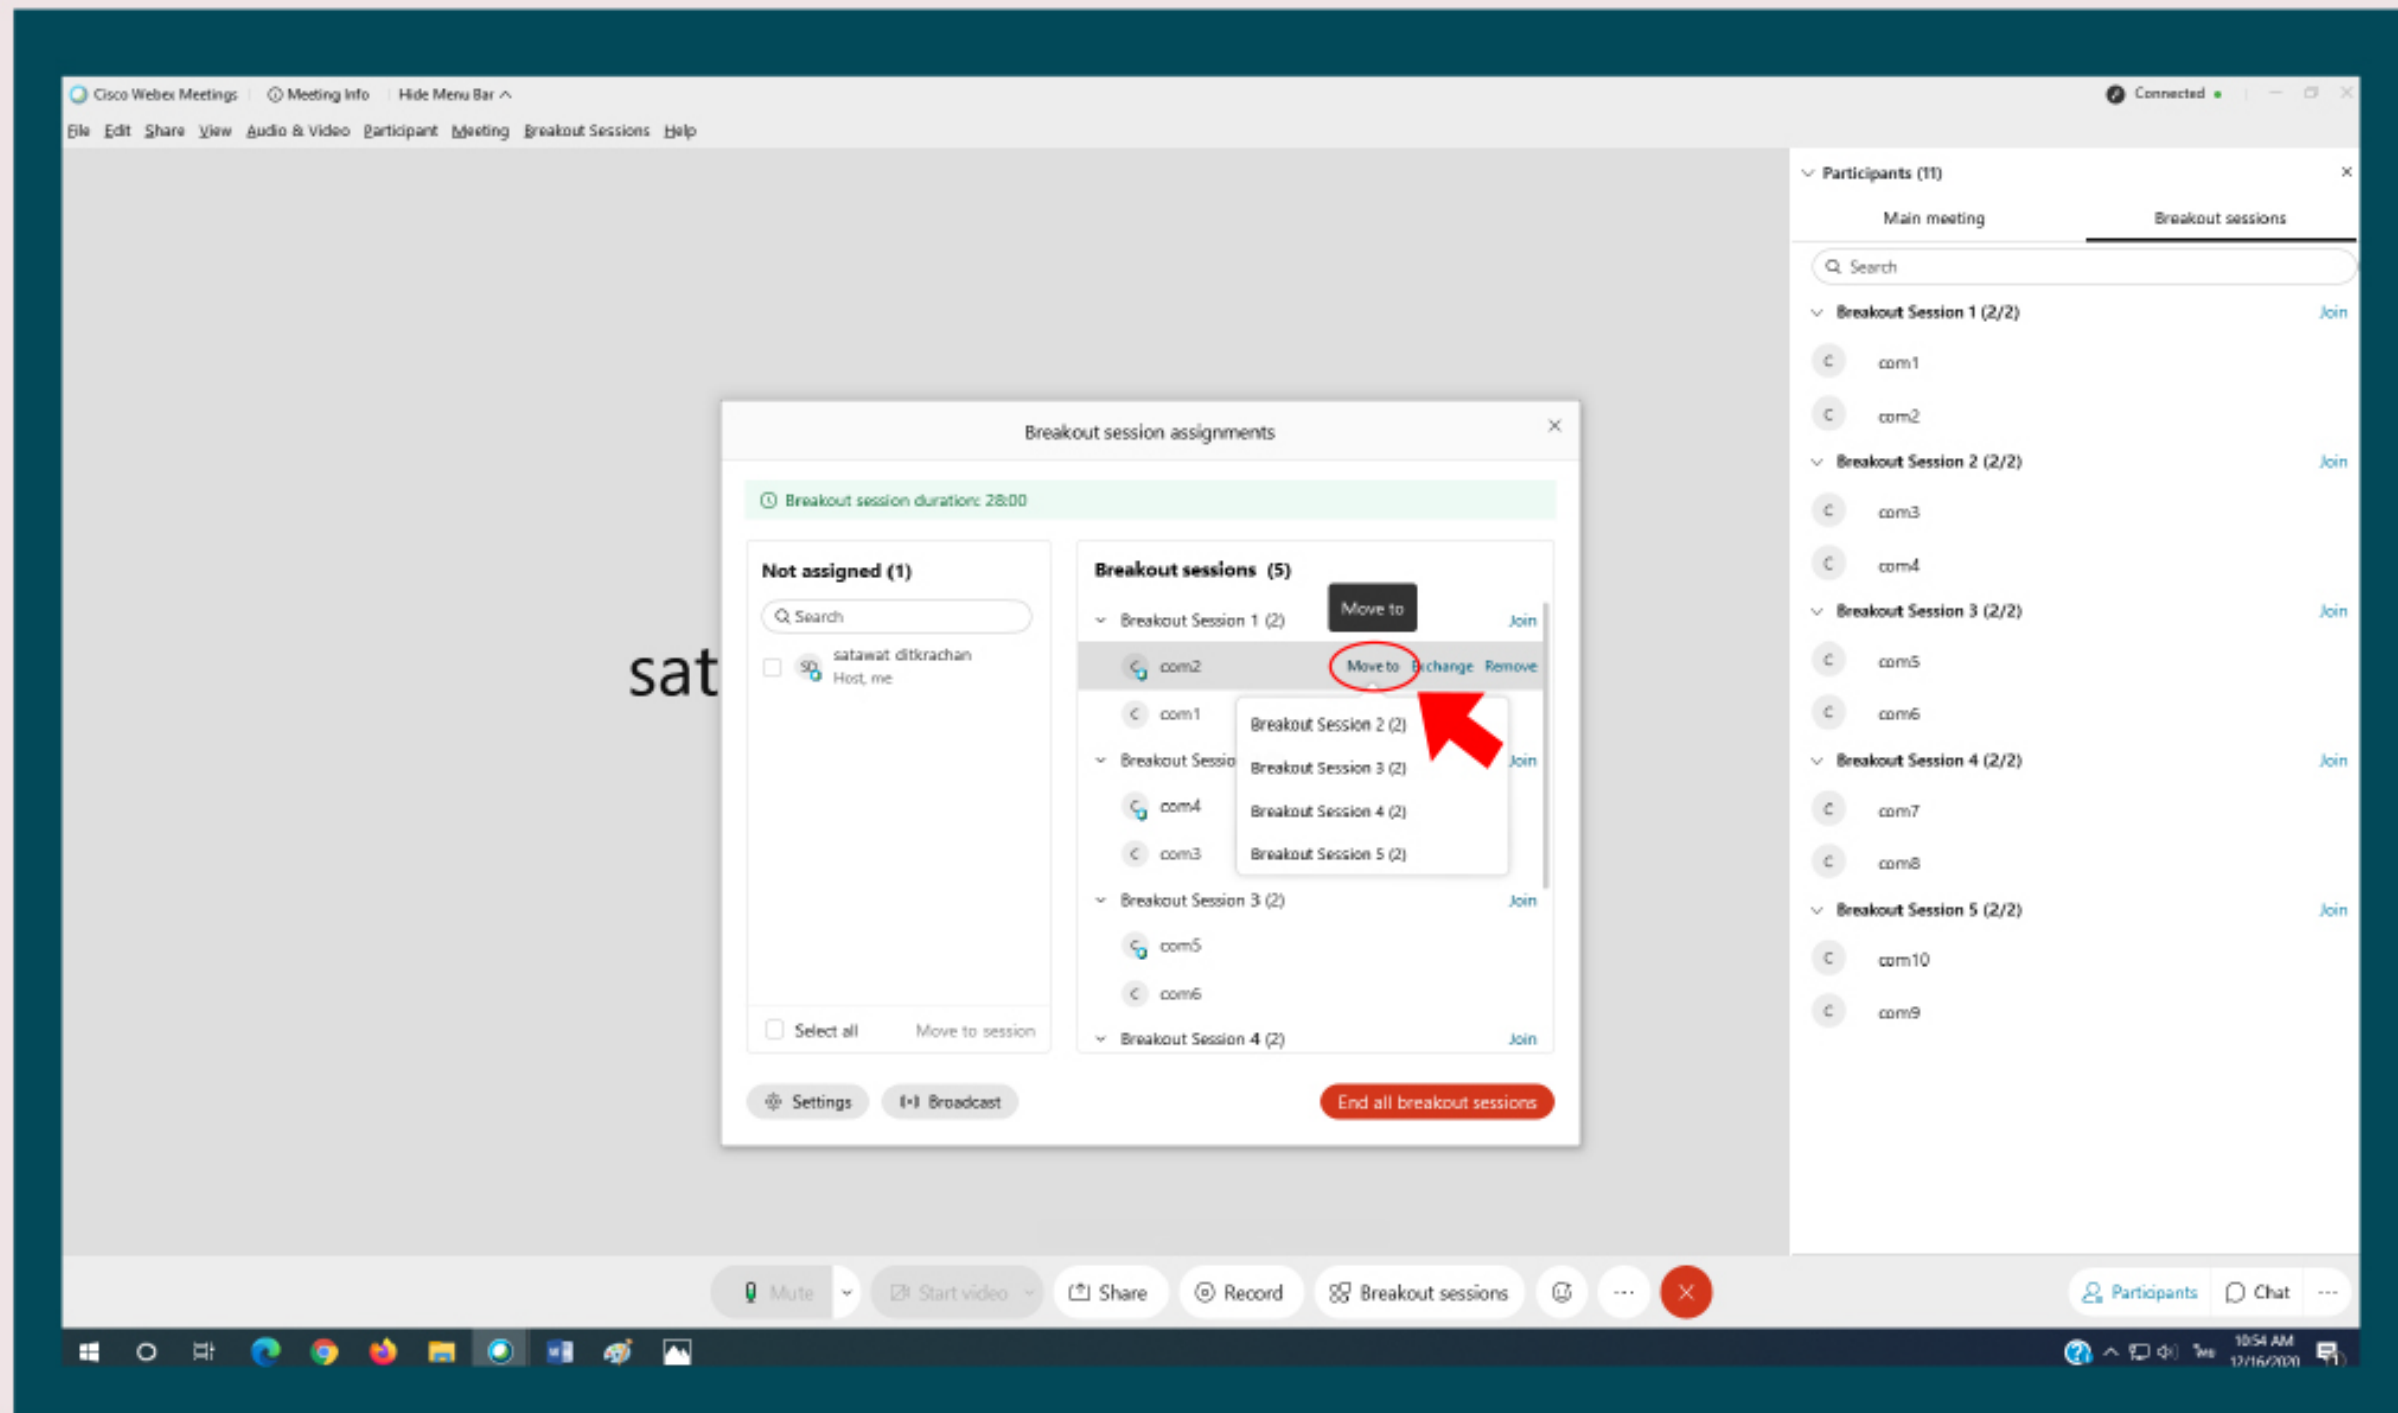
Cisco Webex Meetings | Meeting Info | Hide Menu Bar ^

Connected

File Edit Share View Audio & Video Participant Meeting Breakout Sessions Help

sat

Breakout session assignments

Breakout session duration: 28:00

Not assigned (1)

Search

SD satawat ditkrachan
Host, me

Select all Move to session

Breakout sessions (5)

Breakout Session 1 (2) Join

Move to

com2 Move to Exchange Remove

com1

Breakout Sessio Join

com4

com3

Breakout Session 2 (2)

Breakout Session 3 (2)

Breakout Session 4 (2)

Breakout Session 5 (2)

Breakout Session 3 (2) Join

com5

com6

Breakout Session 4 (2) Join

Settings Broadcast End all breakout sessions

Participants (11)

Main meeting Breakout sessions

Search

Breakout Session 1 (2/2) Join

com1

com2

Breakout Session 2 (2/2) Join

com3

com4

Breakout Session 3 (2/2) Join

com5

com6

Breakout Session 4 (2/2) Join

com7

com8

Breakout Session 5 (2/2) Join

com10

com9

Mute Start video Share Record Breakout sessions ...

Participants Chat ...

10:54 AM
12/16/2020